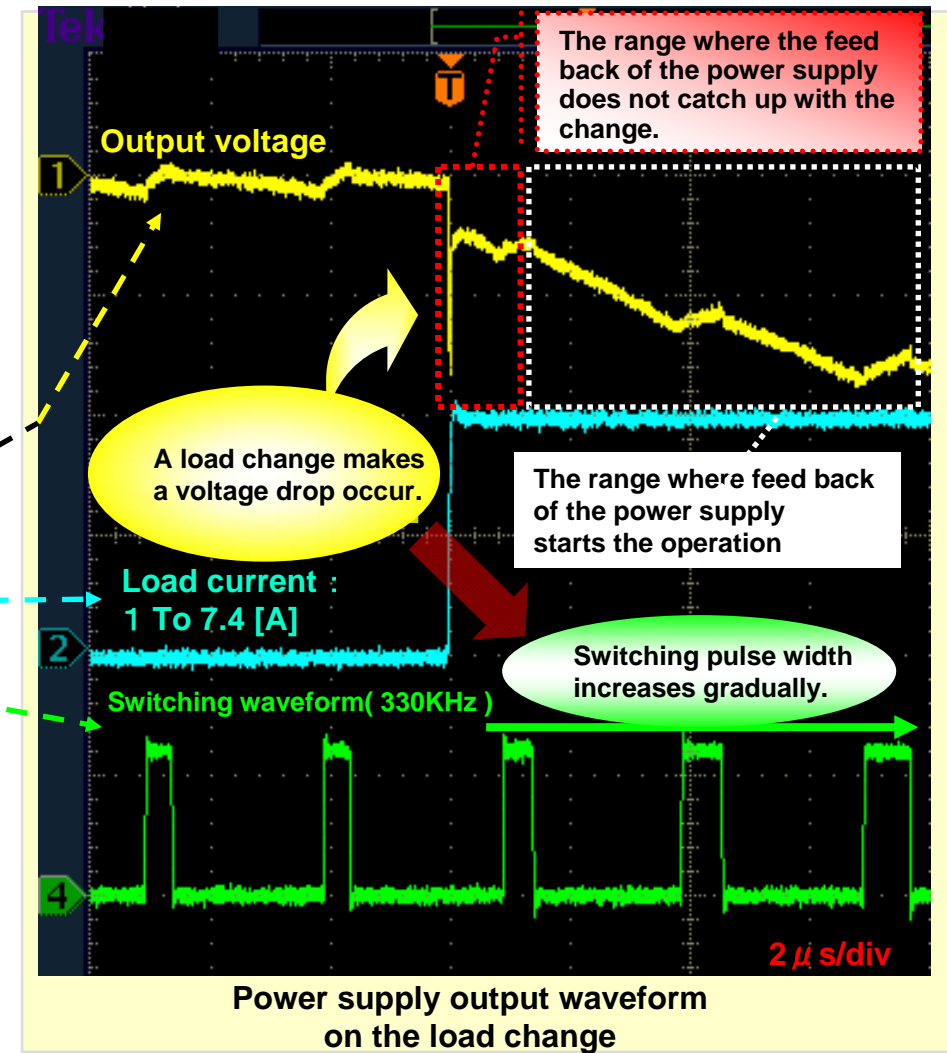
Tek

T

The range where the feed back of the power supply does not catch up with the change.

Output voltage

1

A load change makes a voltage drop occur.

The range where feed back of the power supply starts the operation

Load current：1 To 7.4 [A]

2

Switching pulse width increases gradually.

Switching waveform( 330KHz )

4

2 $\mu$ s/div

Power supply output waveform on the load change